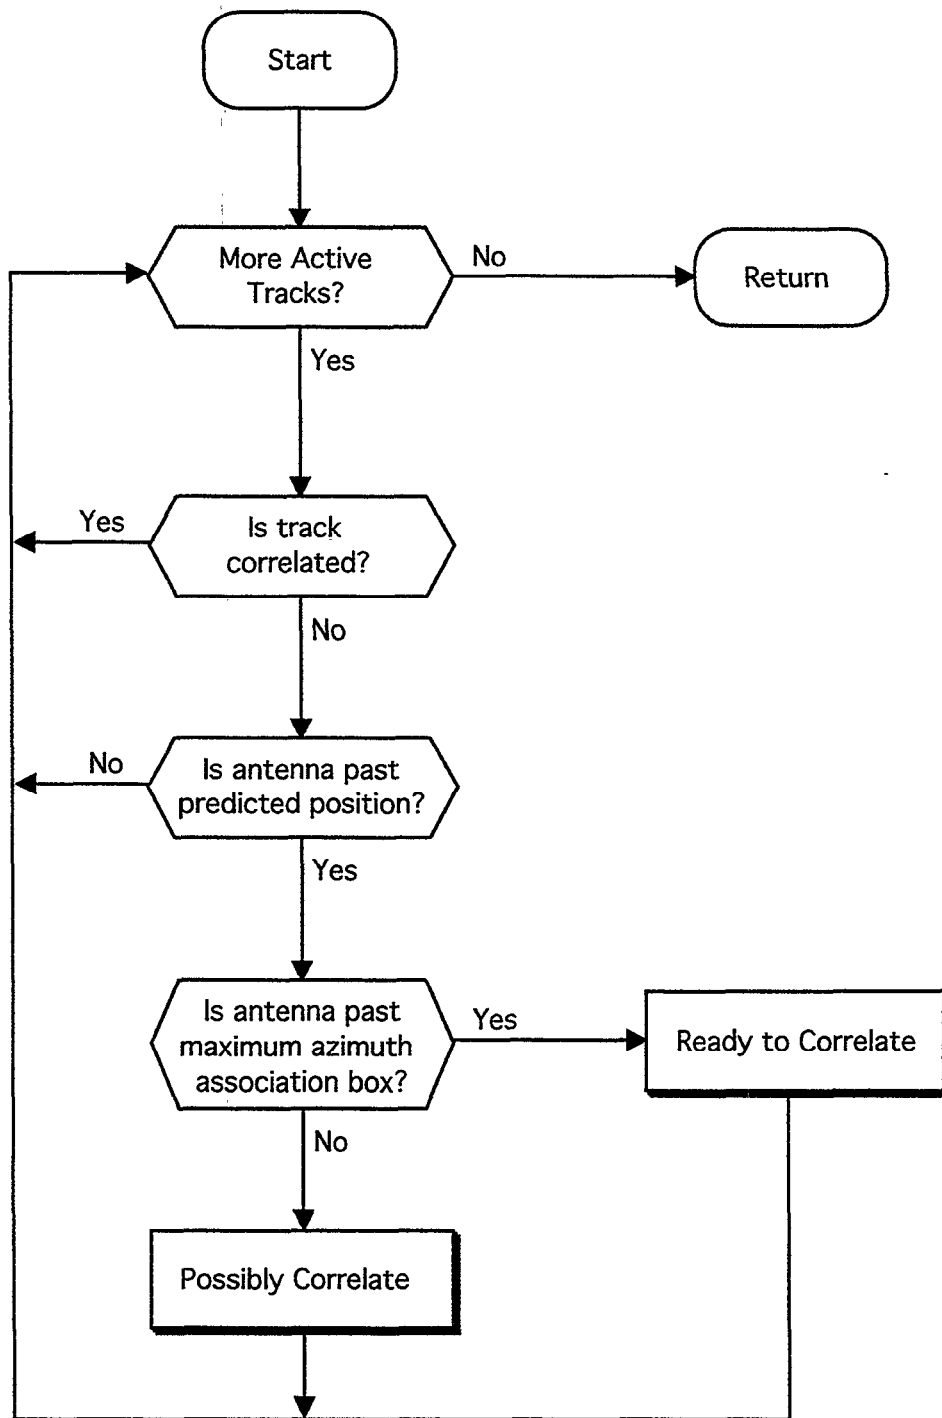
Start

More Active Tracks?

No

Return

Yes

Yes

Is track correlated?

No

No

Is antenna past predicted position?

Yes

Is antenna past maximum azimuth association box?

Yes

Ready to Correlate

No

Possibly Correlate